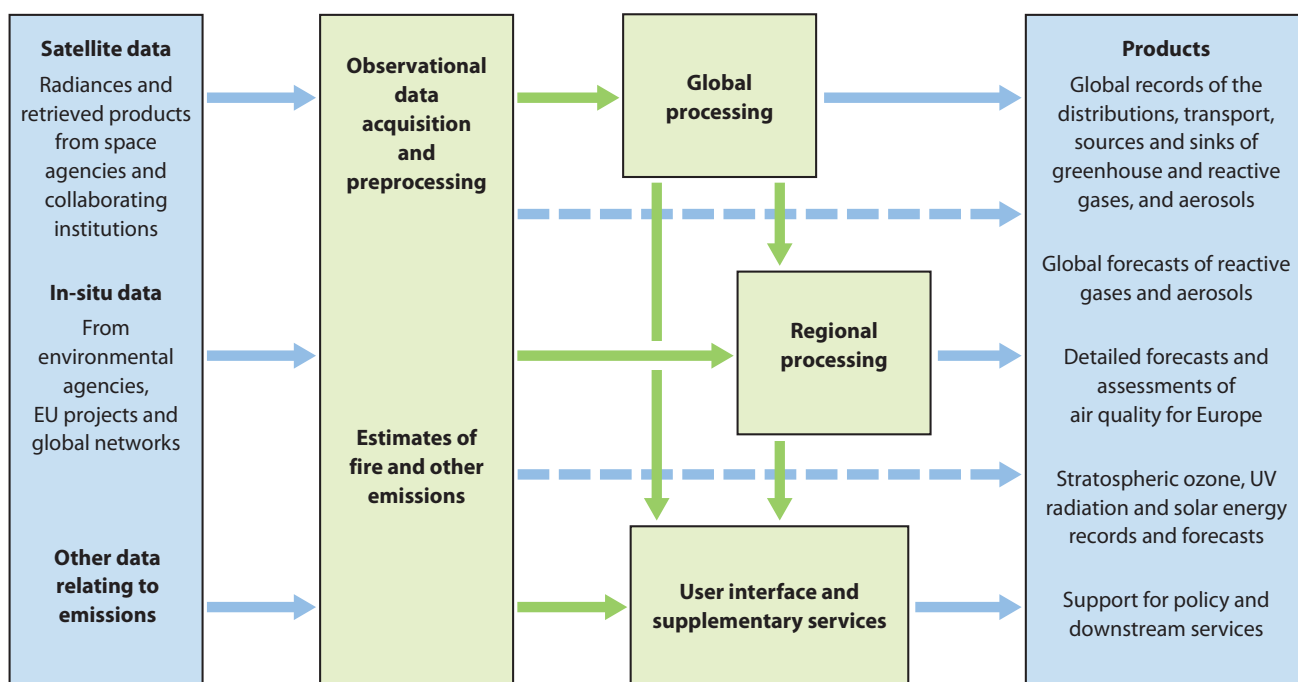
Satellite data
Radiances and retrieved products from space agencies and collaborating institutions

In-situ data
From environmental agencies, EU projects and global networks

Other data relating to emissions

Observational data acquisition and preprocessing

Estimates of fire and other emissions

Global processing

Regional processing

User interface and supplementary services

Products
Global records of the distributions, transport, sources and sinks of greenhouse and reactive gases, and aerosols

Global forecasts of reactive gases and aerosols

Detailed forecasts and assessments of air quality for Europe

Stratospheric ozone, UV radiation and solar energy records and forecasts

Support for policy and downstream services